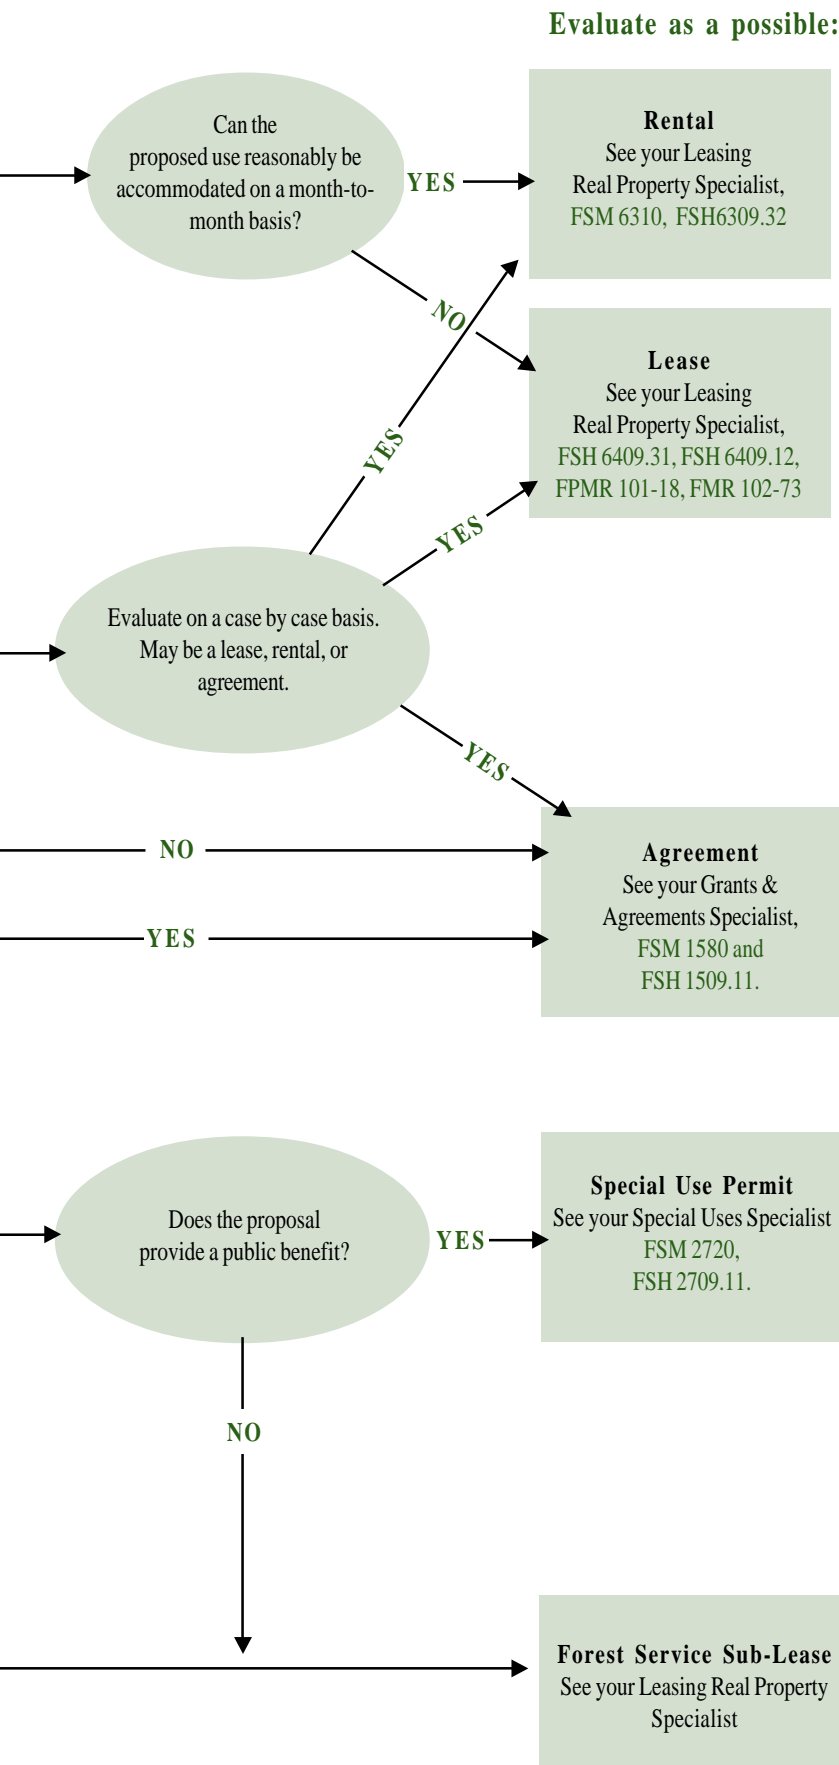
Evaluate as a possible:

Can the proposed use reasonably be accommodated on a month-to-month basis?

YES

Rental
See your Leasing Real Property Specialist,
FSM 6310, FSH6309.32

NO

YES

Lease
See your Leasing Real Property Specialist,
FSH 6409.31, FSH 6409.12, FPMR 101-18, FMR 102-73

YES

Evaluate on a case by case basis. May be a lease, rental, or agreement.

YES

NO

YES

Agreement
See your Grants & Agreements Specialist,
FSM 1580 and FSH 1509.11.

Does the proposal provide a public benefit?

YES

Special Use Permit
See your Special Uses Specialist
FSM 2720,
FSH 2709.11.

NO

Forest Service Sub-Lease
See your Leasing Real Property Specialist